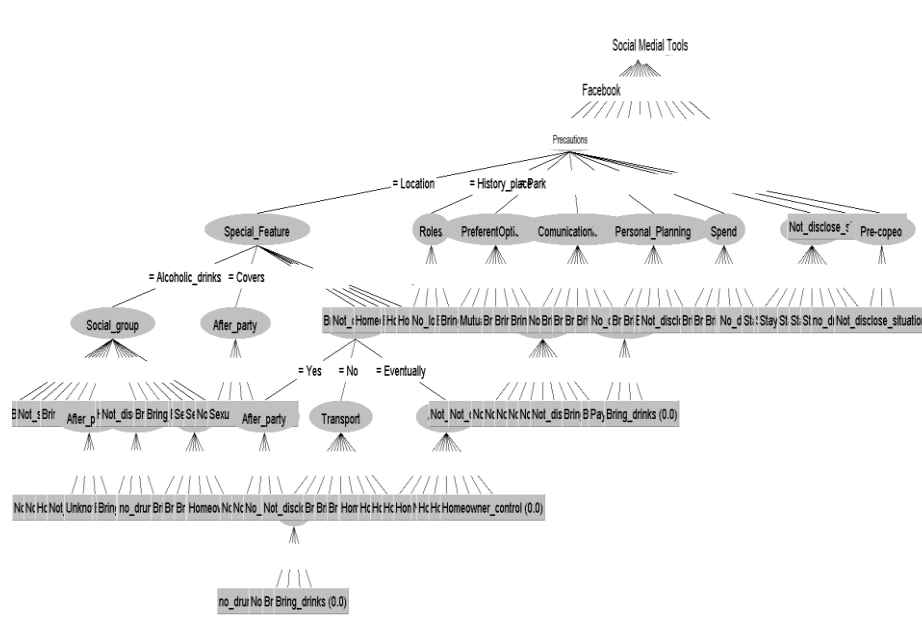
Social Medial Tools

Facebook

Precautions

= Location = History_place = Park

Special_Feature Roles PreferentOpti Comunication Personal_Planning Spend Not_disclose_s Pre-copeo

= Alcoholic_drinks = Covers

Social_group After_party

B Not_ Home H Hc Ho No_lo Brin Mutua Br Brir Brin No Br Br Br No_ Br Br E Not_discl Br Br No_d St Stay St St St no_d Not_disclose_situation

= Yes = No = Eventually

Not_ Bri After_p Not_dis Br Bring S Se No Sexu After_party Transport Not_ Not_ Nc Nc Nc Nc Not_dis Brin B Pay Bring_drinks (0.0)

Nc Nc Hc Not Unkno Bring no_drur Br Br Br Homeo Nc Nc No_ Not_disclo Br Br Br Hom Hc Hc Hc Hon N Hc Hc Homeowner_control (0.0)

no_drur No Br Bring_drinks (0.0)